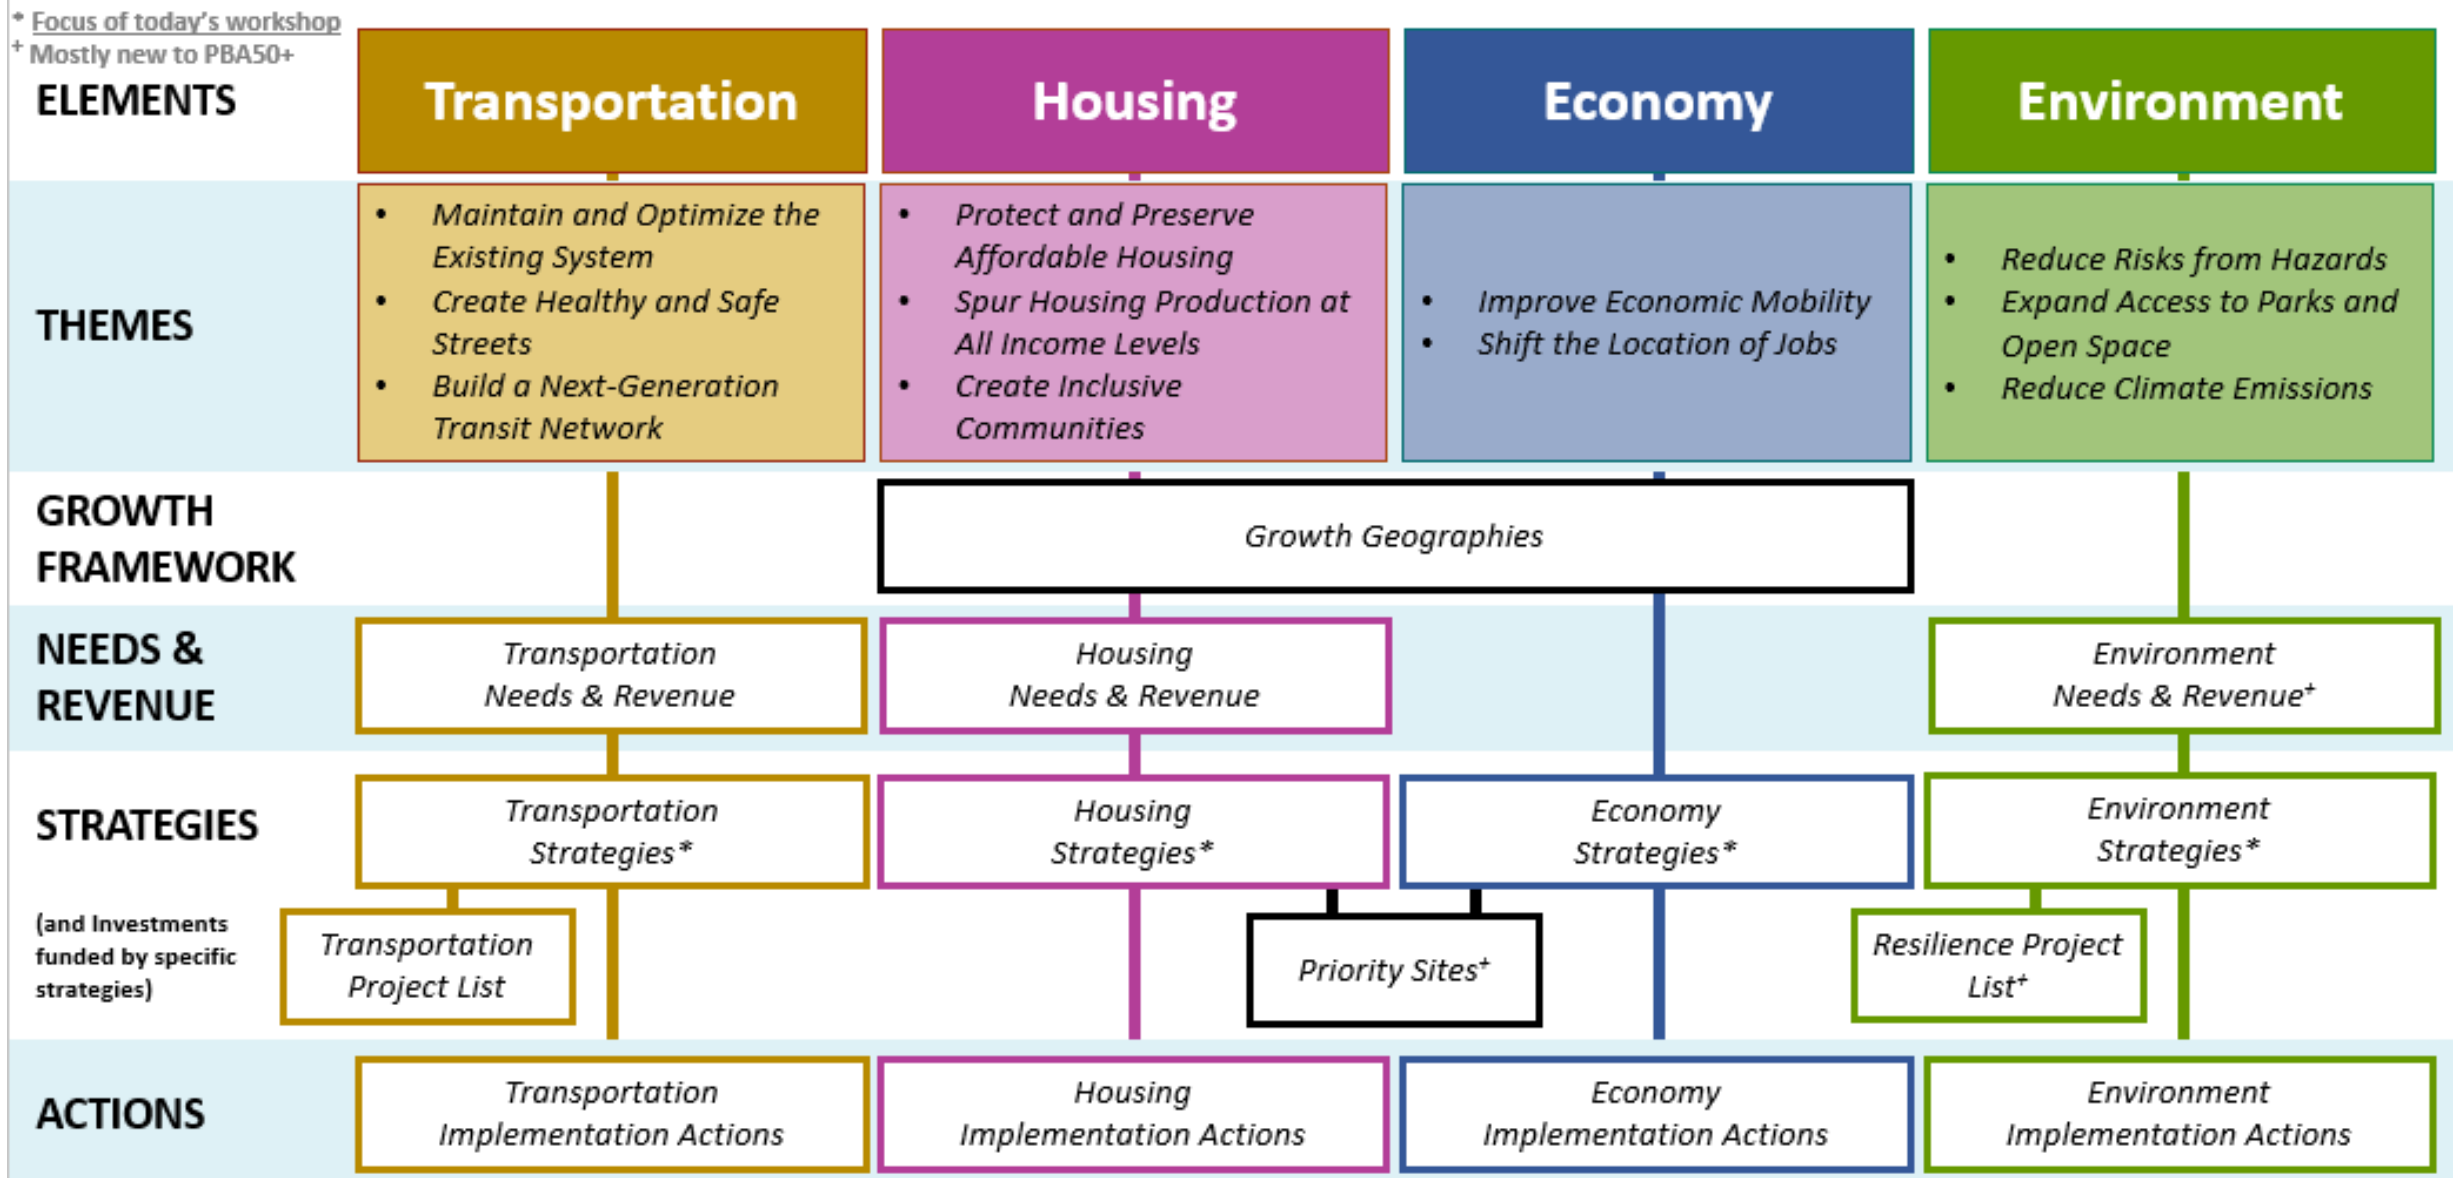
* Focus of today's workshop
+ Mostly new to PBA50+

ELEMENTS

Transportation

Housing

Economy

Environment

THEMES

• Maintain and Optimize the Existing System
• Create Healthy and Safe Streets
• Build a Next-Generation Transit Network

• Protect and Preserve Affordable Housing
• Spur Housing Production at All Income Levels
• Create Inclusive Communities

• Improve Economic Mobility
• Shift the Location of Jobs

• Reduce Risks from Hazards
• Expand Access to Parks and Open Space
• Reduce Climate Emissions

GROWTH FRAMEWORK

Growth Geographies

NEEDS & REVENUE

Transportation Needs & Revenue

Housing Needs & Revenue

Environment Needs & Revenue+

STRATEGIES

(and Investments funded by specific strategies)

Transportation Strategies*

Housing Strategies*

Economy Strategies*

Environment Strategies*

Transportation Project List

Priority Sites+

Resilience Project List+

ACTIONS

Transportation Implementation Actions

Housing Implementation Actions

Economy Implementation Actions

Environment Implementation Actions